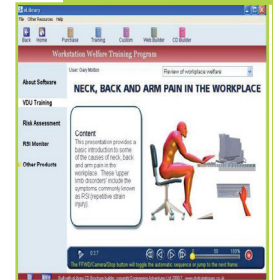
e-library
File Other Resources Help
Back Home Purchase Training Custom Web Builder CD Builder
Workstation Welfare Training Program
User: Gary Mutton
Review of workplace welfare
About Software
VDU Training
Risk Assessment
RSI Member
Other Products
NECK, BACK AND ARM PAIN IN THE WORKPLACE
Content
This presentation provides a basic introduction to some of the causes of neck, back and arm pain in the workplace. These 'upper limb disorders' include the symptoms commonly known as RSI (repetitive strain injury).
0:17
100
The FF/RR/Camera/Stop button will toggle the automatic sequence or jump to the next frame.
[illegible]